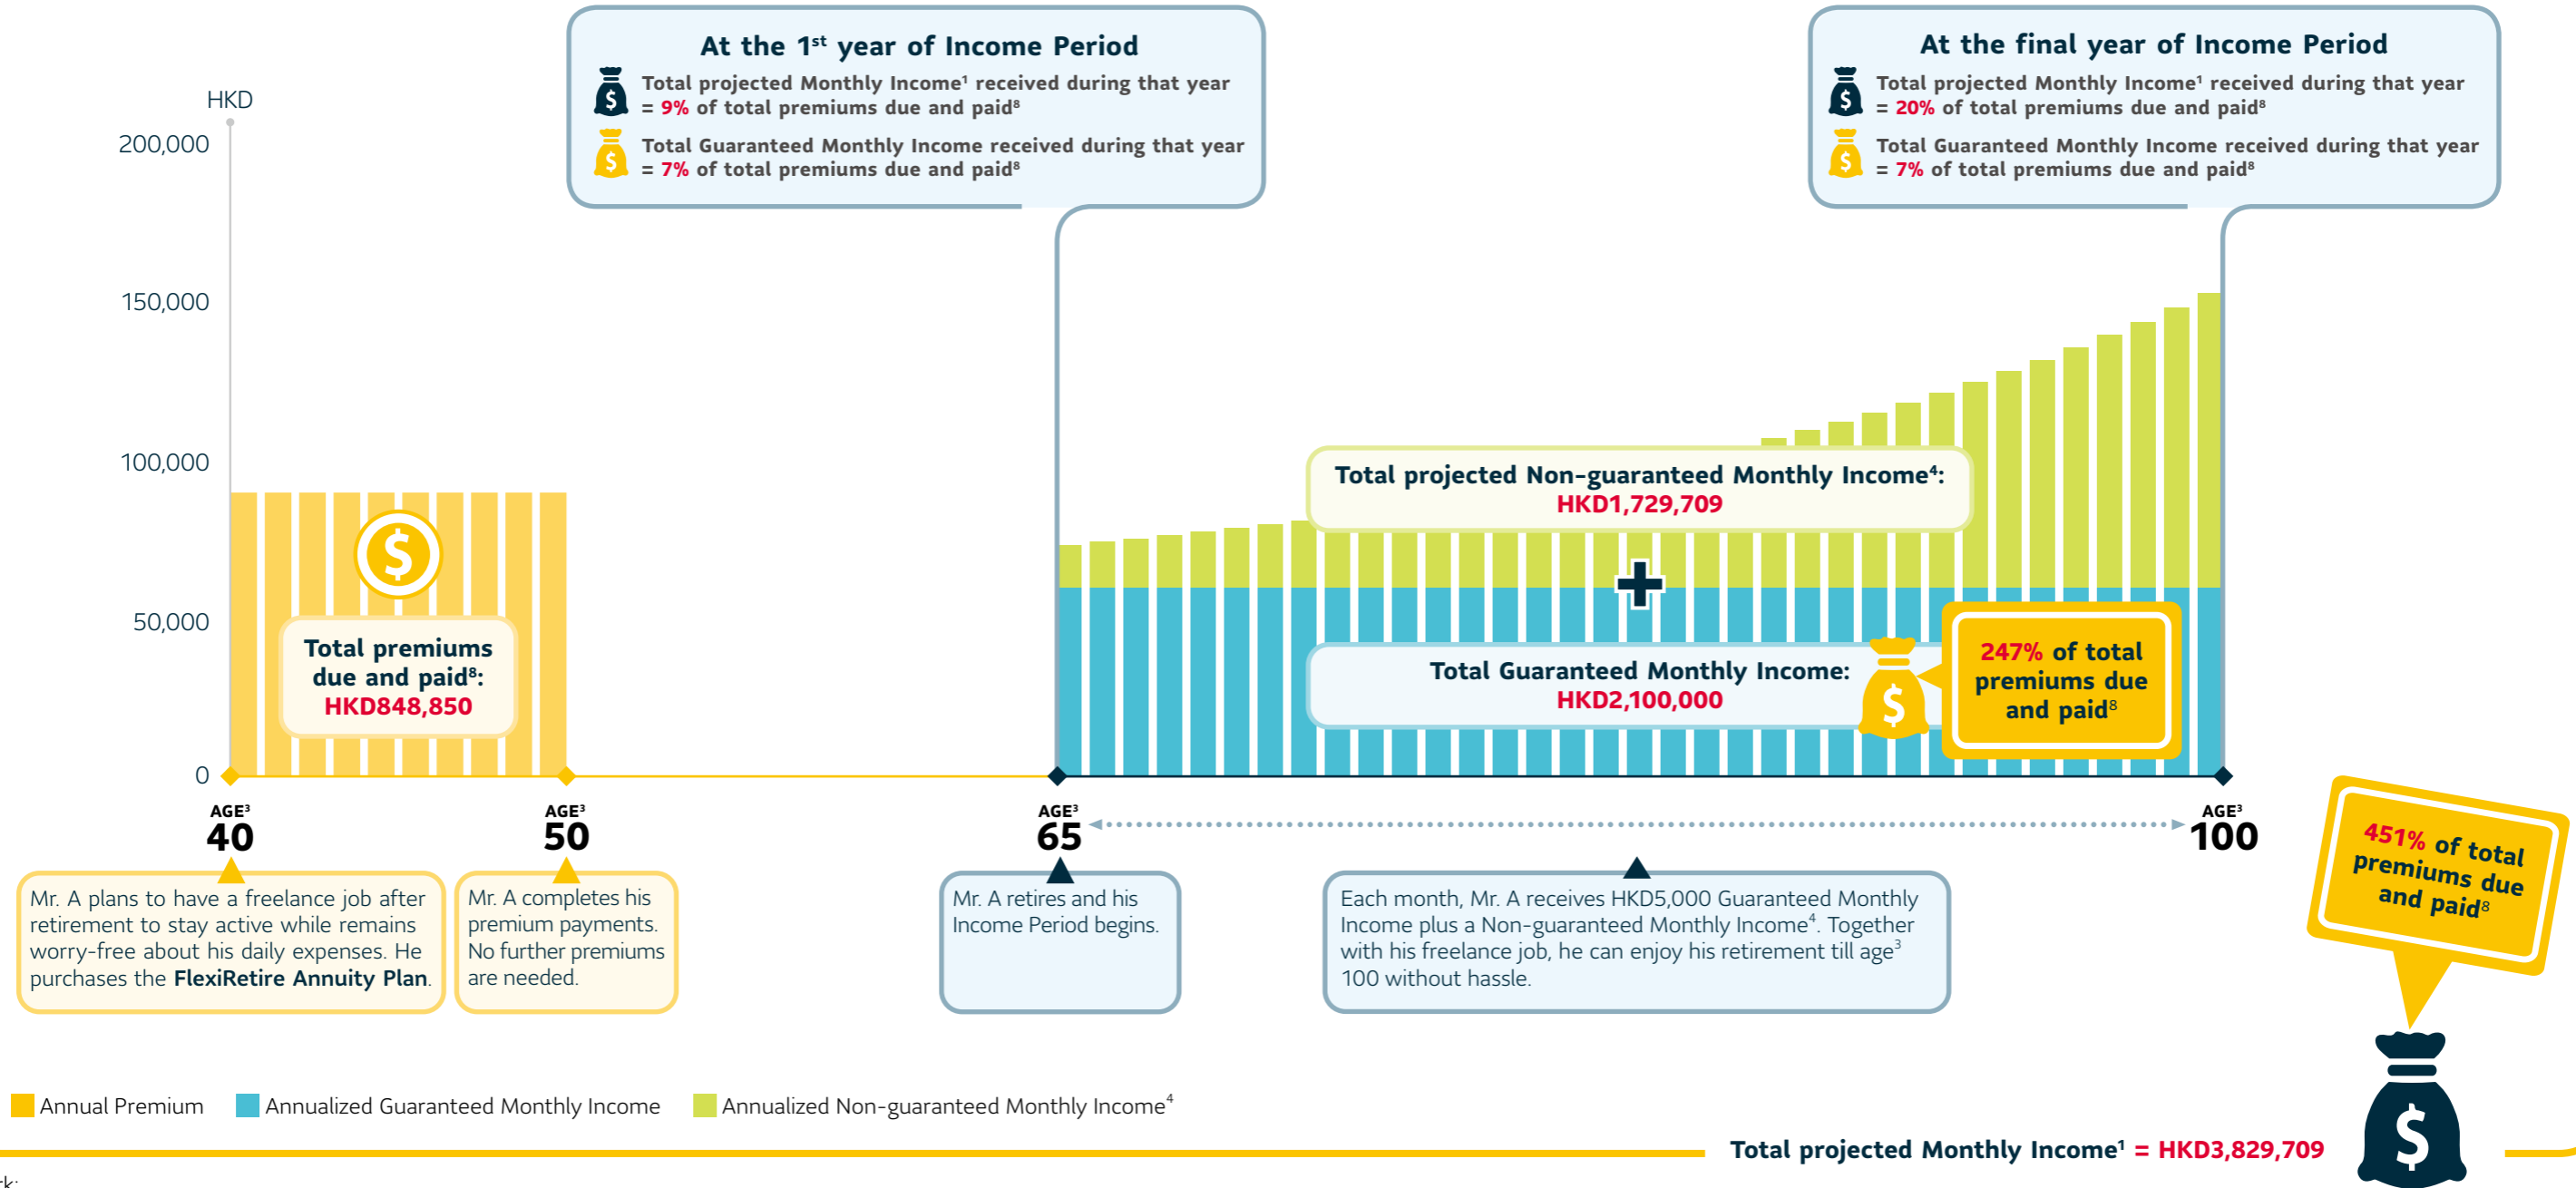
At the 1$^{st}$ year of Income Period

Total projected Monthly Income$^1$ received during that year = 9% of total premiums due and paid$^8$

Total Guaranteed Monthly Income received during that year = 7% of total premiums due and paid$^8$

At the final year of Income Period

Total projected Monthly Income$^1$ received during that year = 20% of total premiums due and paid$^8$

Total Guaranteed Monthly Income received during that year = 7% of total premiums due and paid$^8$

HKD

200,000

150,000

100,000

50,000

0

Total premiums due and paid$^8$: HKD848,850

Total projected Non-guaranteed Monthly Income$^4$: HKD1,729,709

Total Guaranteed Monthly Income: HKD2,100,000

247% of total premiums due and paid$^8$

AGE$^3$ 40

AGE$^3$ 50

AGE$^3$ 65

AGE$^3$ 100

451% of total premiums due and paid$^8$

Mr. A plans to have a freelance job after retirement to stay active while remains worry-free about his daily expenses. He purchases the FlexiRetire Annuity Plan.

Mr. A completes his premium payments. No further premiums are needed.

Mr. A retires and his Income Period begins.

Each month, Mr. A receives HKD5,000 Guaranteed Monthly Income plus a Non-guaranteed Monthly Income$^4$. Together with his freelance job, he can enjoy his retirement till age$^3$ 100 without hassle.

Annual Premium Annualized Guaranteed Monthly Income Annualized Non-guaranteed Monthly Income$^4$

Total projected Monthly Income$^1$ = HKD3,829,709